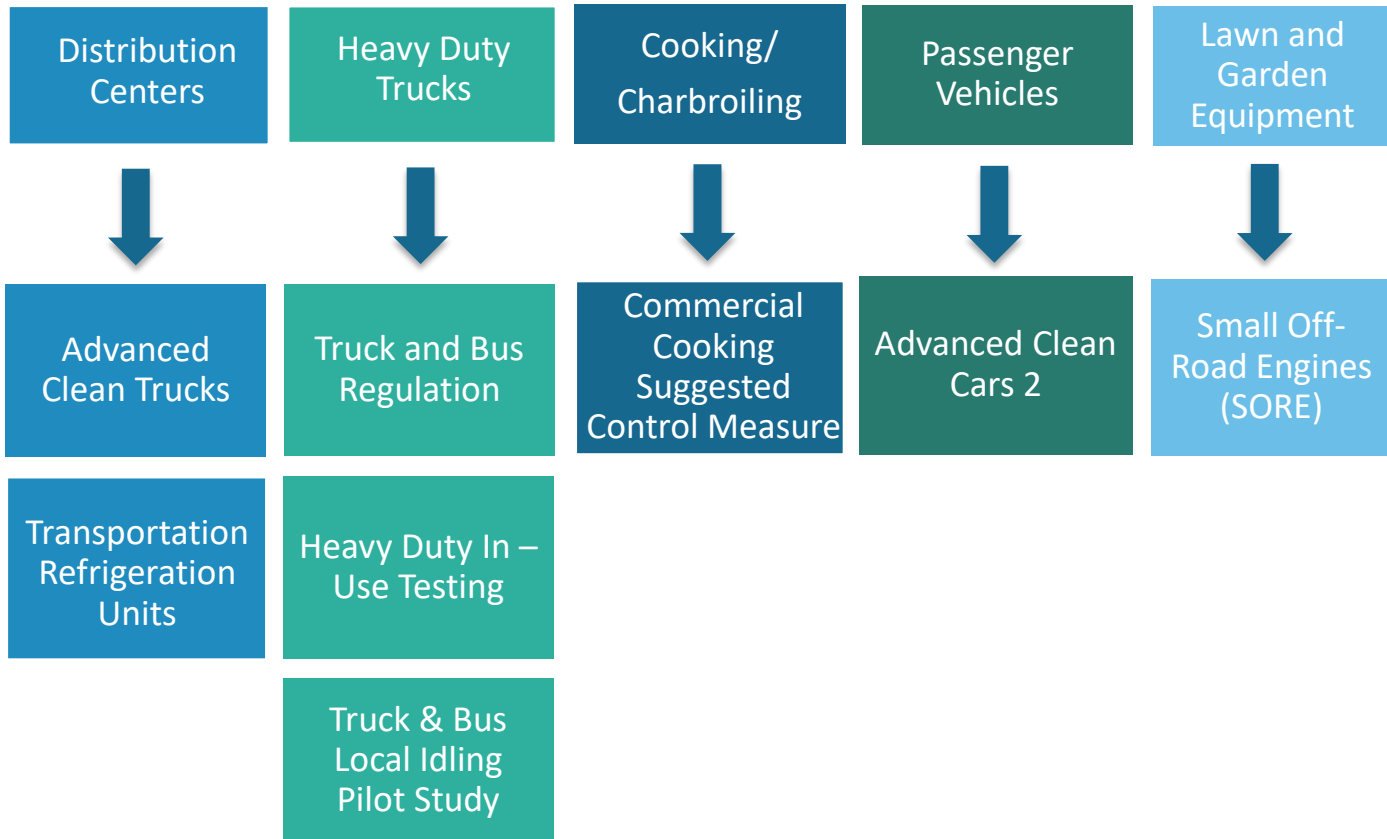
Distribution Centers

Advanced Clean Trucks

Transportation Refrigeration Units

Heavy Duty Trucks

Truck and Bus Regulation

Heavy Duty In – Use Testing

Truck & Bus Local Idling Pilot Study

Cooking/ Charbroiling

Commercial Cooking Suggested Control Measure

Passenger Vehicles

Advanced Clean Cars 2

Lawn and Garden Equipment

Small Off-Road Engines (SORE)